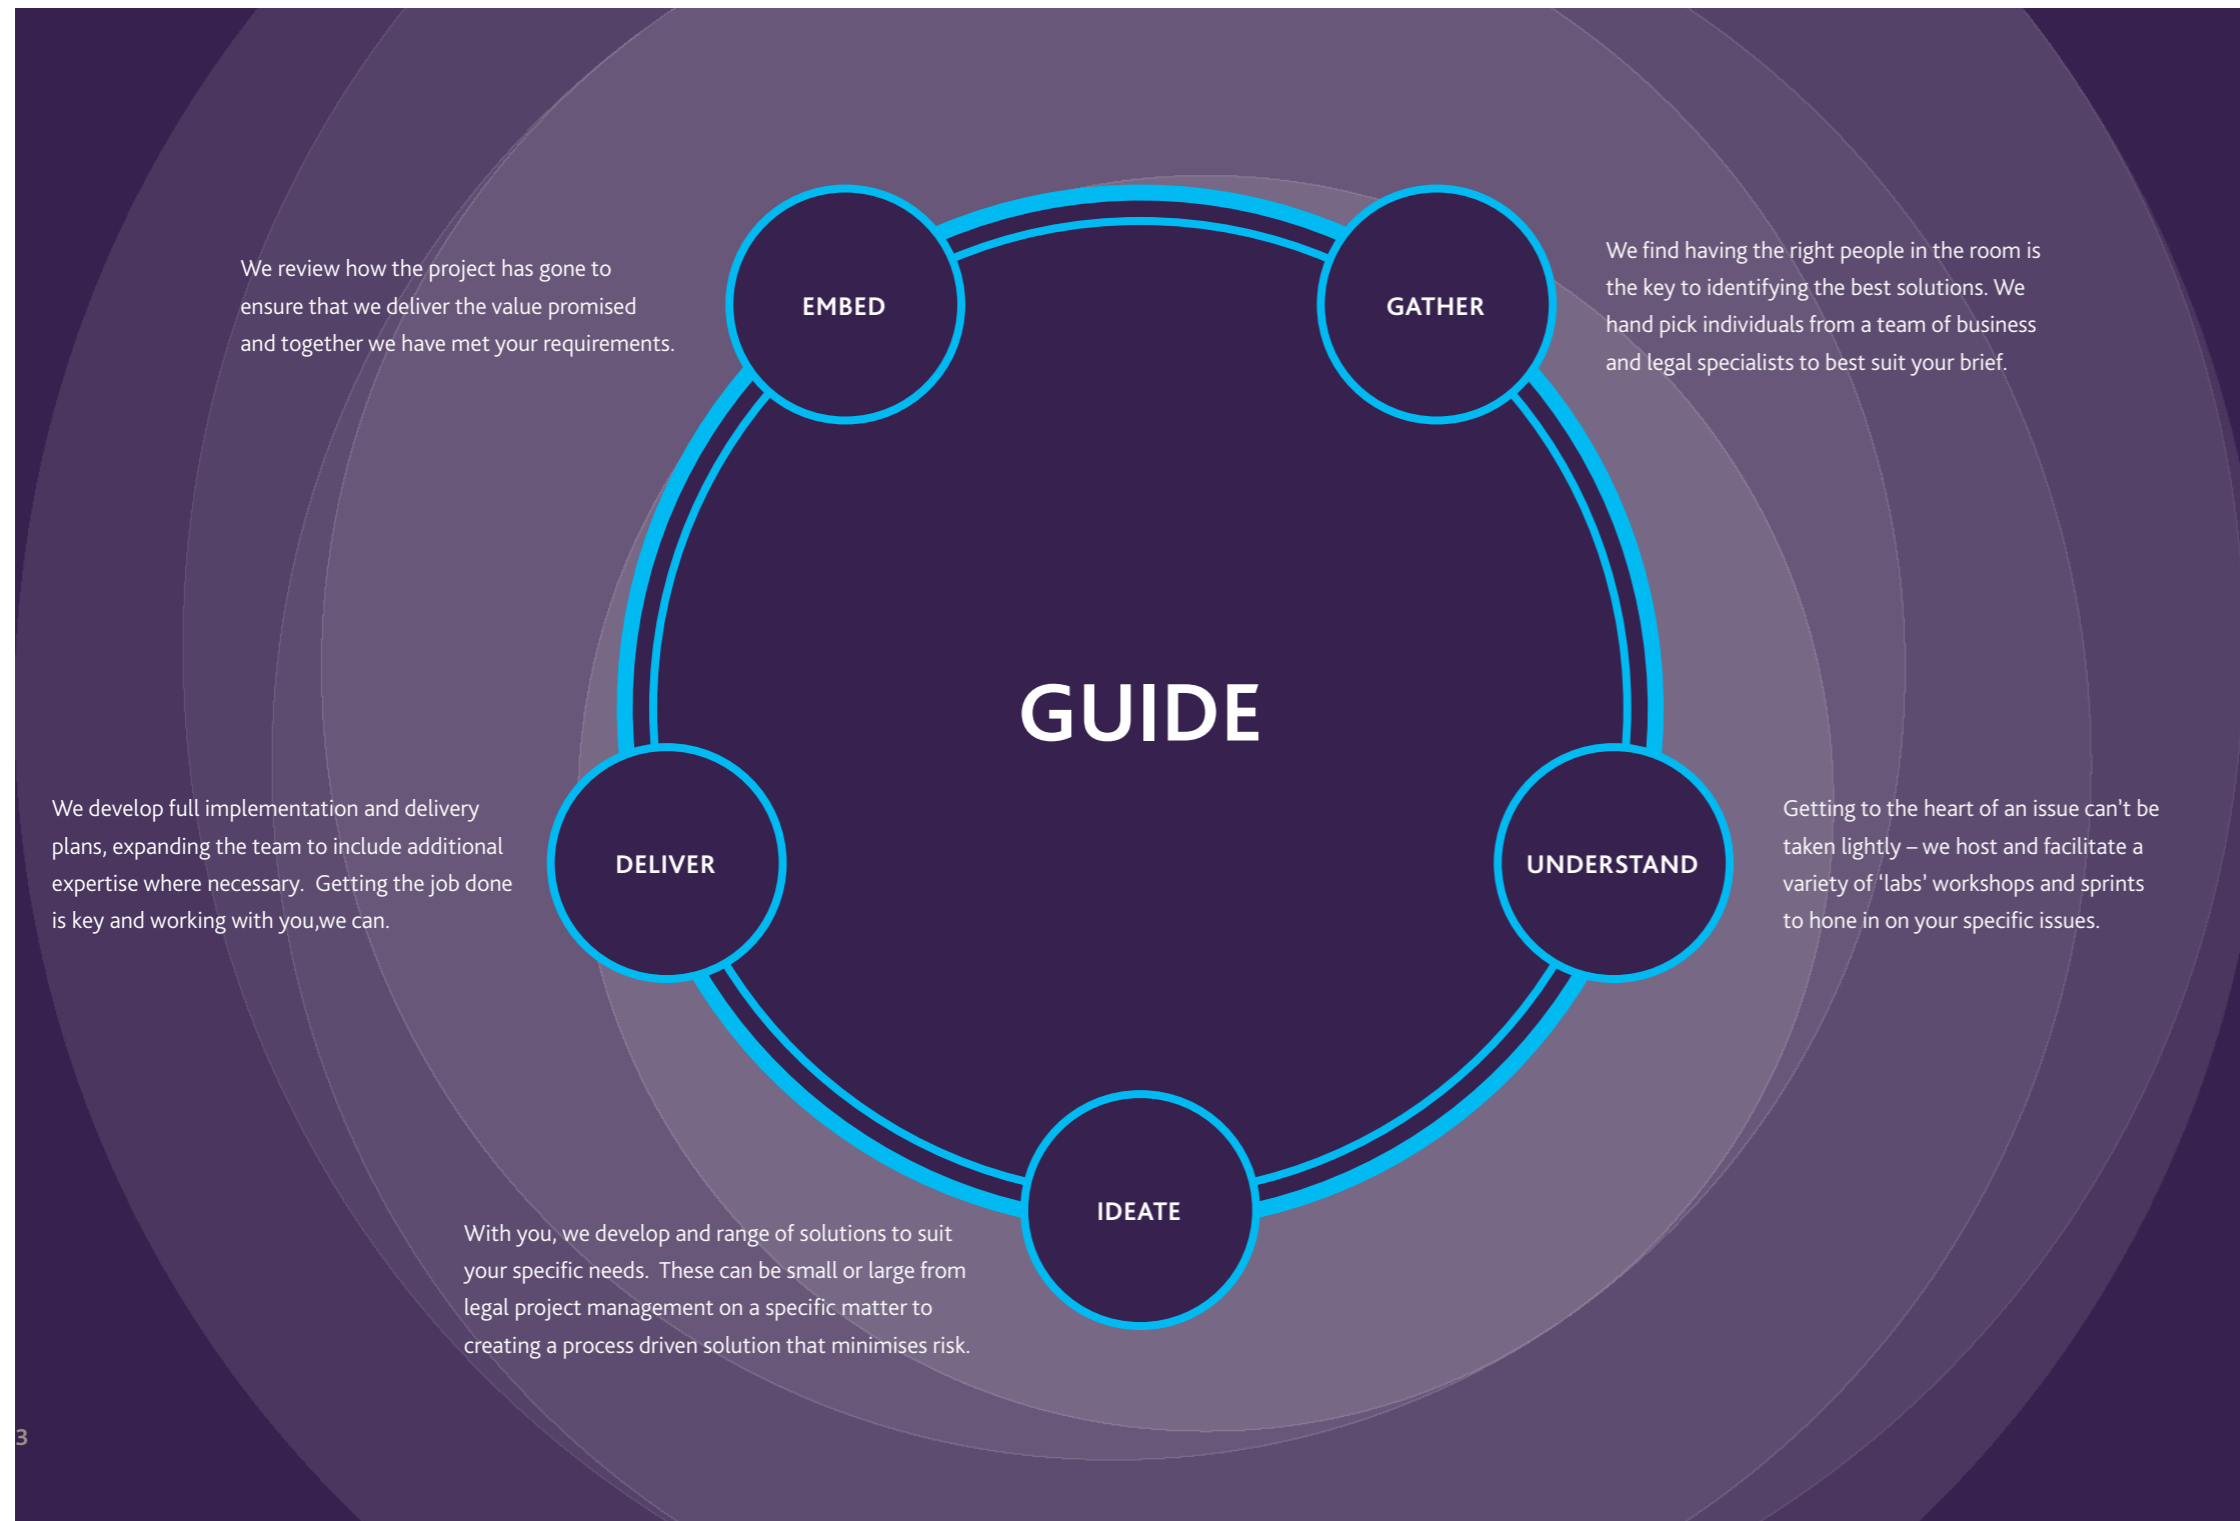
We review how the project has gone to ensure that we deliver the value promised and together we have met your requirements.

EMBED

GATHER

We find having the right people in the room is the key to identifying the best solutions. We hand pick individuals from a team of business and legal specialists to best suit your brief.

GUIDE

We develop full implementation and delivery plans, expanding the team to include additional expertise where necessary. Getting the job done is key and working with you,we can.

DELIVER

UNDERSTAND

Getting to the heart of an issue can't be taken lightly – we host and facilitate a variety of 'labs' workshops and sprints to hone in on your specific issues.

IDEATE

With you, we develop and range of solutions to suit your specific needs. These can be small or large from legal project management on a specific matter to creating a process driven solution that minimises risk.

3